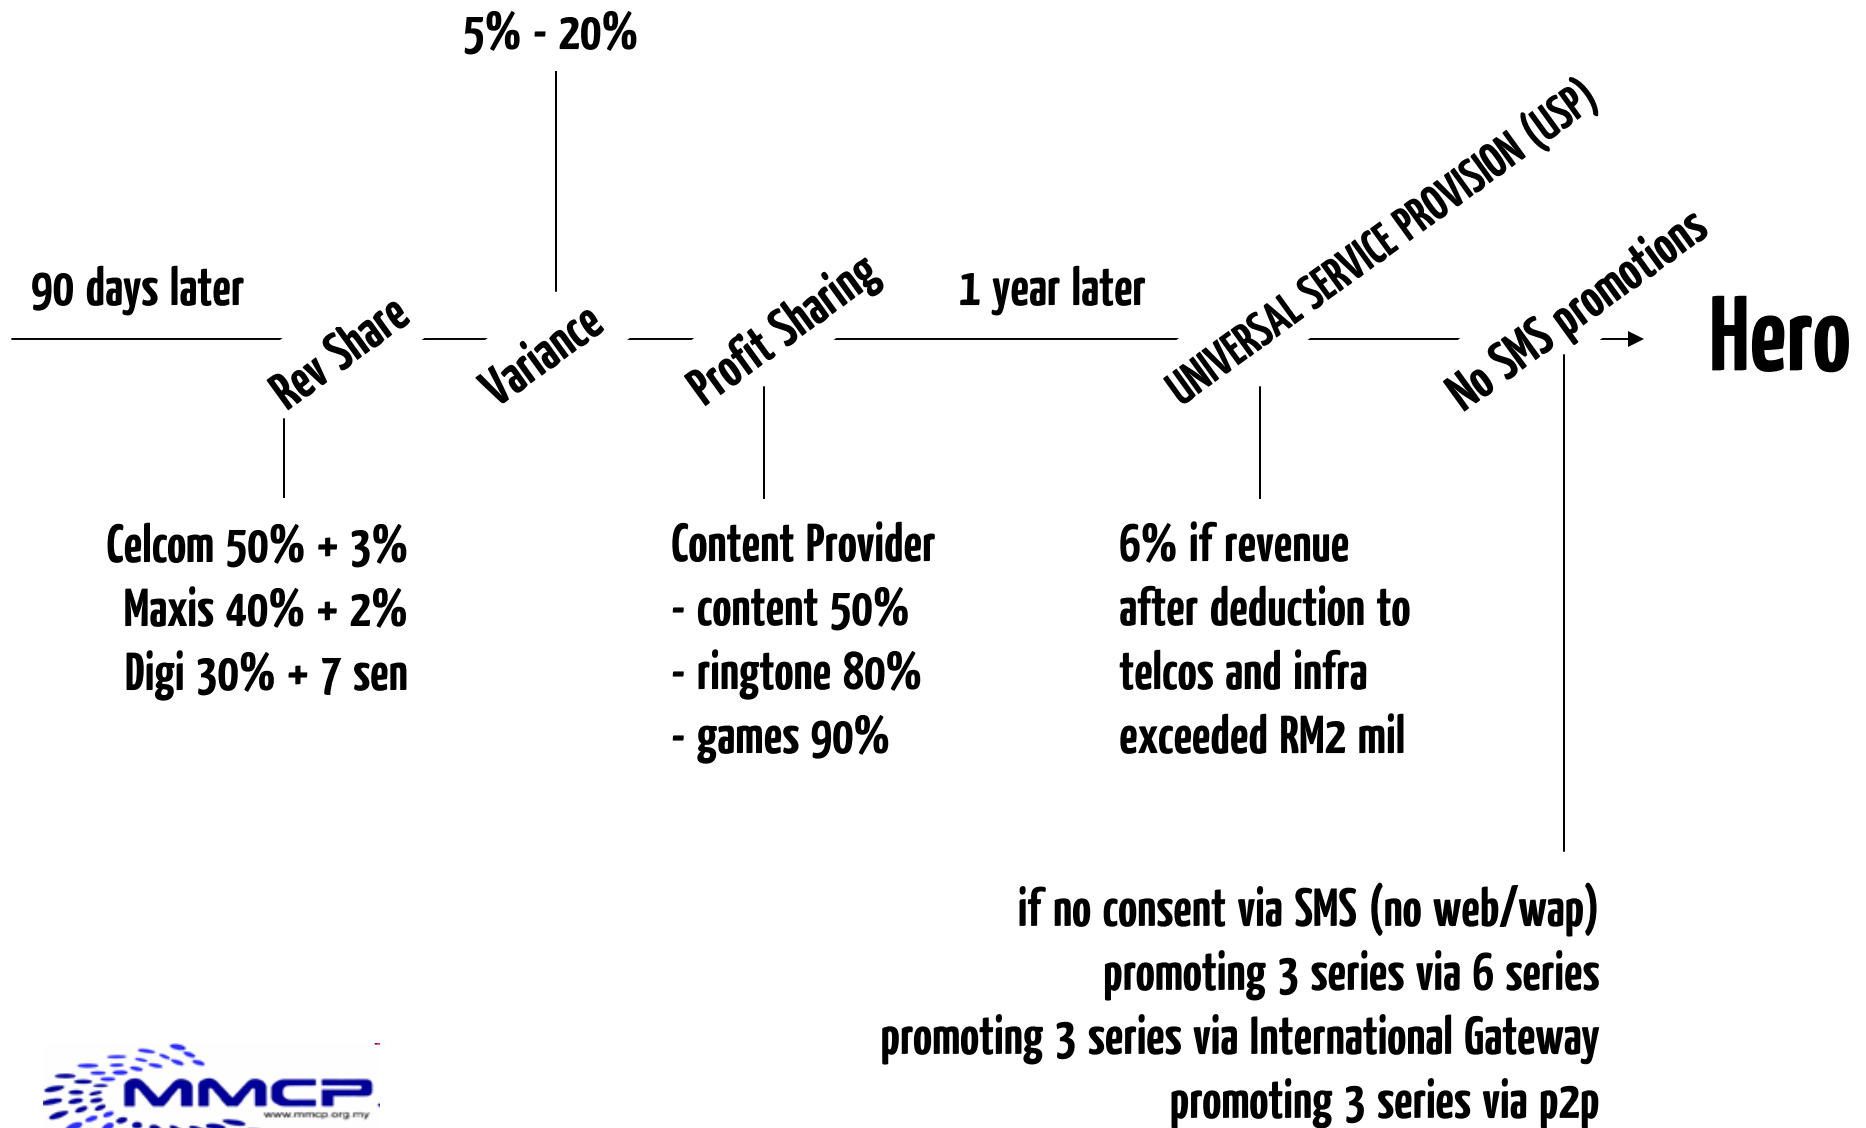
5% - 20%

90 days later

Rev Share

Variance

Profit Sharing

1 year later

UNIVERSAL SERVICE PROVISION (USP)

No SMS promotions

Hero

Celcom 50% + 3%
Maxis 40% + 2%
Digi 30% + 7 sen

Content Provider
- content 50%
- ringtone 80%
- games 90%

6% if revenue after deduction to telcos and infra exceeded RM2 mil

if no consent via SMS (no web/wap)
promoting 3 series via 6 series
promoting 3 series via International Gateway
promoting 3 series via p2p

MMCP
www.mmcp.org.my